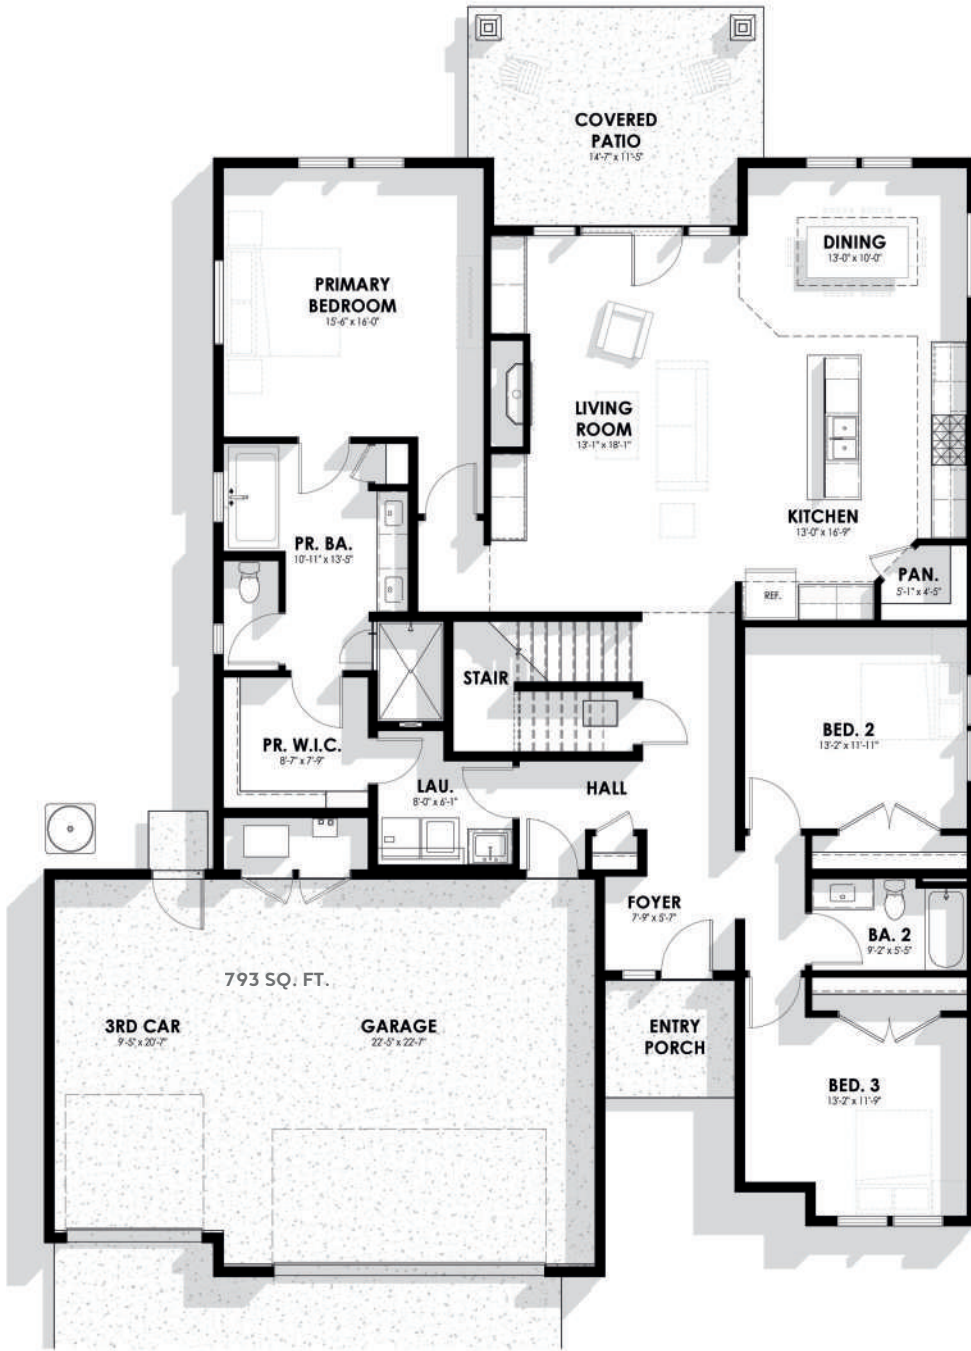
COVERED PATIO
14'-7" x 11'-5"

PRIMARY BEDROOM
15'-6" x 16'-0"

DINING
13'-0" x 10'-0"

LIVING ROOM
13'-1" x 18'-1"

KITCHEN
13'-0" x 16'-9"

PR. BA.
10'-11" x 13'-5"

PAN.
5'-1" x 4'-5"

REF.

STAIR

BED. 2
13'-2" x 11'-11"

PR. W.I.C.
8'-7" x 7'-9"

LAU.
8'-0" x 6'-1"

HALL

FOYER
7'-9" x 5'-7"

BA. 2
9'-2" x 5'-5"

793 SQ. FT.

3RD CAR
9'-5" x 20'-7"

GARAGE
22'-5" x 22'-7"

ENTRY PORCH

BED. 3
13'-2" x 11'-9"